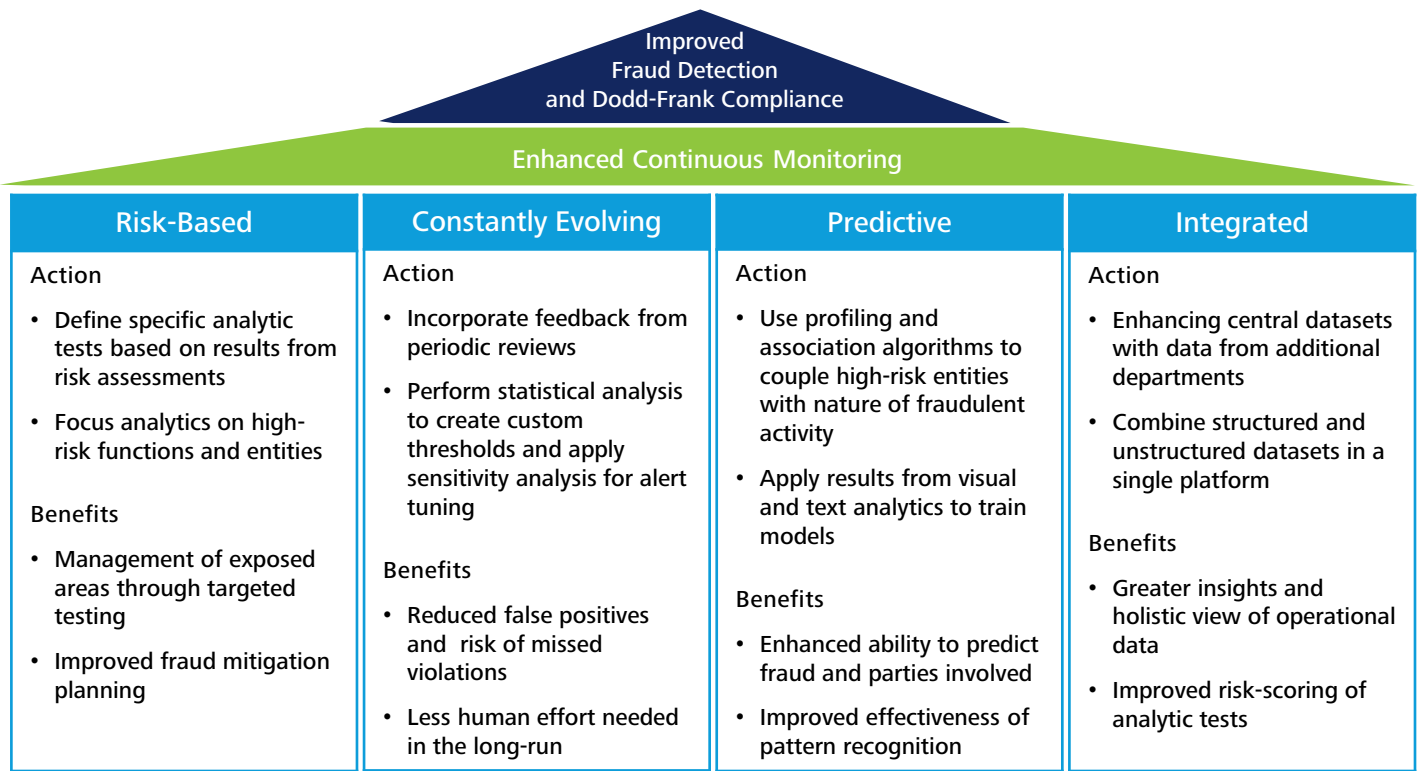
Improved
Fraud Detection
and Dodd-Frank Compliance

Enhanced Continuous Monitoring

Risk-Based

Action

• Define specific analytic tests based on results from risk assessments
• Focus analytics on high-risk functions and entities

Benefits

• Management of exposed areas through targeted testing
• Improved fraud mitigation planning

Constantly Evolving

Action

• Incorporate feedback from periodic reviews
• Perform statistical analysis to create custom thresholds and apply sensitivity analysis for alert tuning

Benefits

• Reduced false positives and risk of missed violations
• Less human effort needed in the long-run

Predictive

Action

• Use profiling and association algorithms to couple high-risk entities with nature of fraudulent activity
• Apply results from visual and text analytics to train models

Benefits

• Enhanced ability to predict fraud and parties involved
• Improved effectiveness of pattern recognition

Integrated

Action

• Enhancing central datasets with data from additional departments
• Combine structured and unstructured datasets in a single platform

Benefits

• Greater insights and holistic view of operational data
• Improved risk-scoring of analytic tests